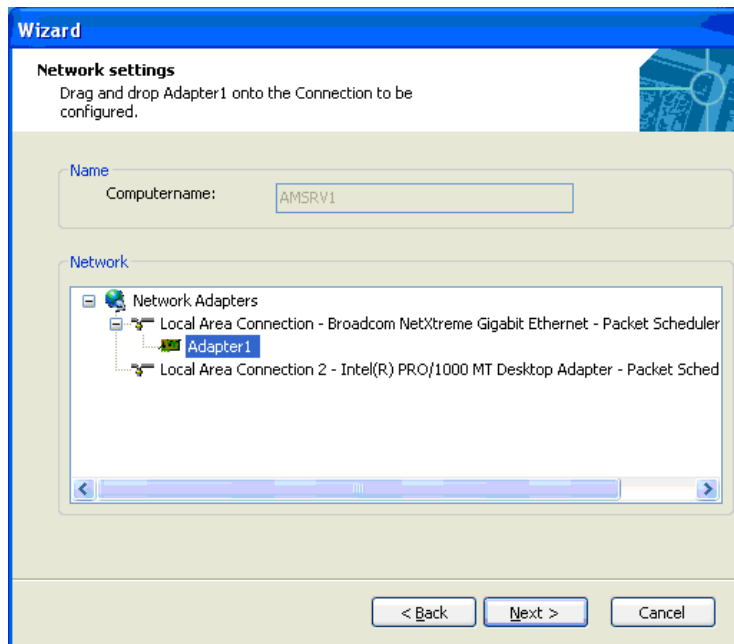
Wizard

Network settings
Drag and drop Adapter1 onto the Connection to be configured.

Name
Computername: AMSRV1

Network
Network Adapters
Local Area Connection - Broadcom NetXtreme Gigabit Ethernet - Packet Scheduler
Adapter1
Local Area Connection 2 - Intel(R) PRO/1000 MT Desktop Adapter - Packet Sched

< Back
Next >
Cancel